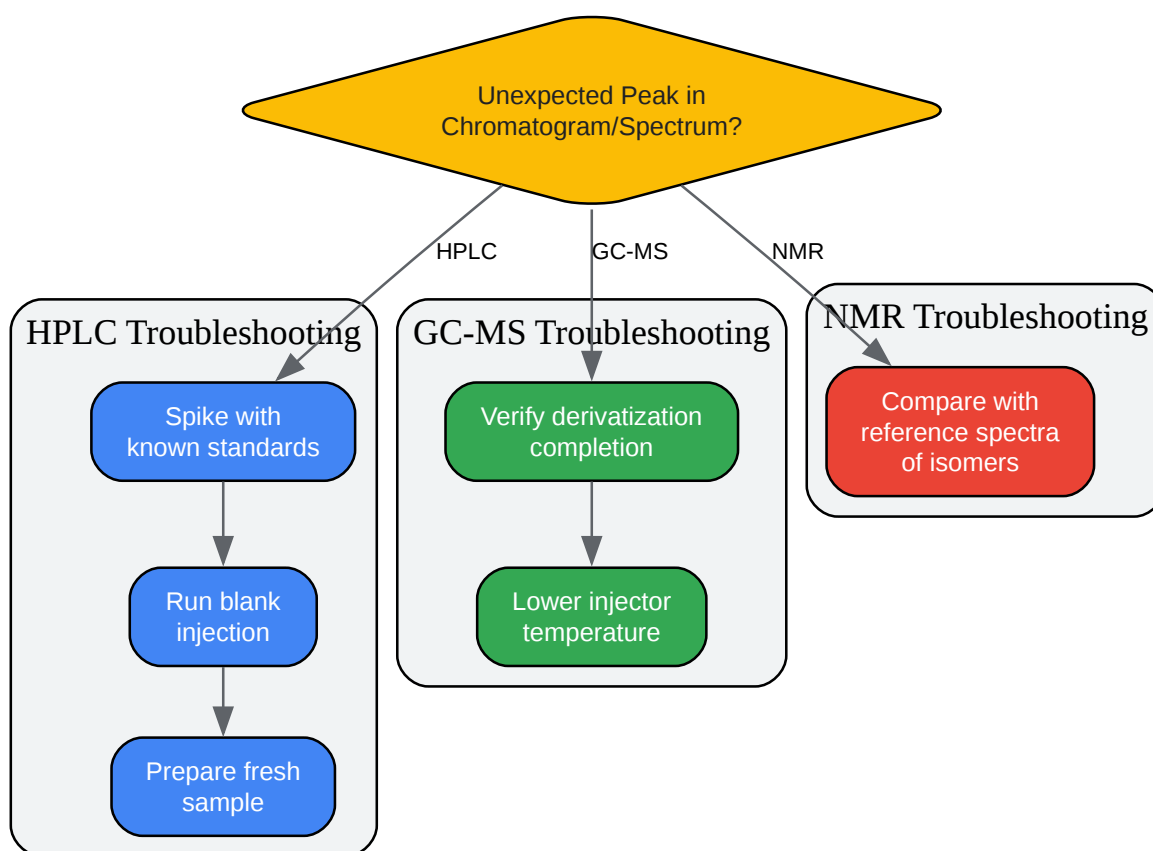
Unexpected Peak in Chromatogram/Spectrum?

HPLC

GC-MS

NMR

HPLC Troubleshooting

Spike with known standards

Run blank injection

Prepare fresh sample

GC-MS Troubleshooting

Verify derivatization completion

Lower injector temperature

NMR Troubleshooting

Compare with reference spectra of isomers